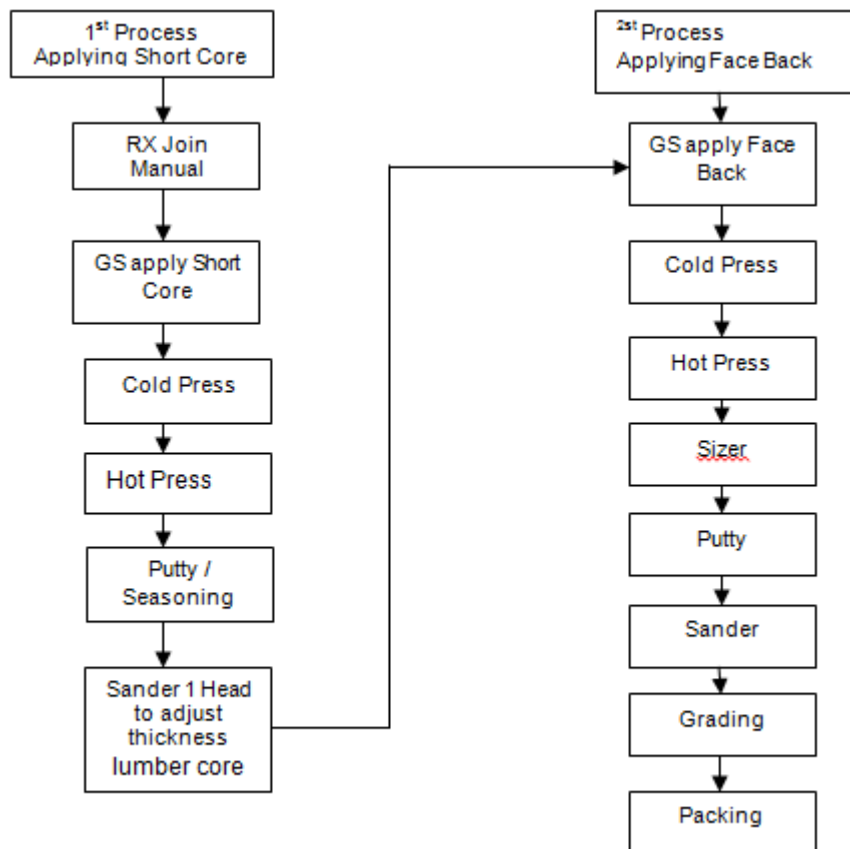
1$^{st}$ Process Applying Short Core

RX Join Manual

GS apply Short Core

Cold Press

Hot Press

Putty / Seasoning

Sander 1 Head to adjust thickness lumber core

2$^{st}$ Process Applying Face Back

GS apply Face Back

Cold Press

Hot Press

Sizer

Putty

Sander

Grading

Packing